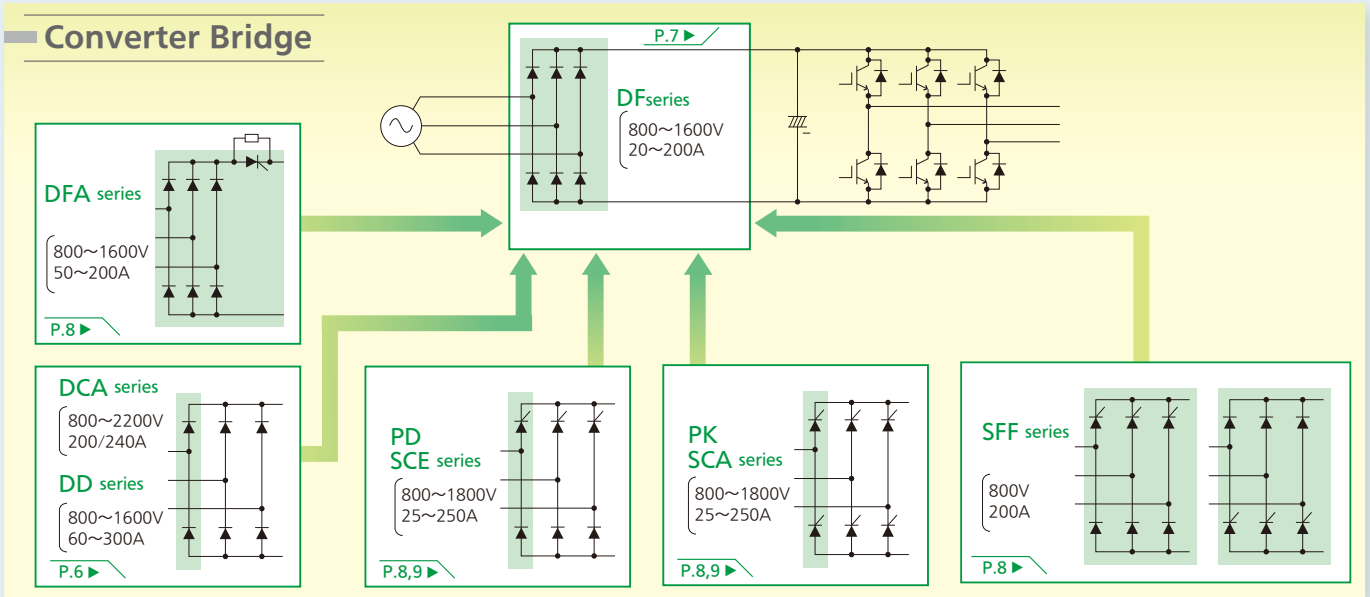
Converter Bridge

P.7 ▶

DFseries
800～1600V
20～200A

DFA series
800～1600V
50～200A
P.8 ▶

DCA series
800～2200V
200/240A

DD series
800～1600V
60～300A
P.6 ▶

PD
SCE series
800～1800V
25～250A
P.8,9 ▶

PK
SCA series
800～1800V
25～250A
P.8,9 ▶

SFF series
800V
200A
P.8 ▶